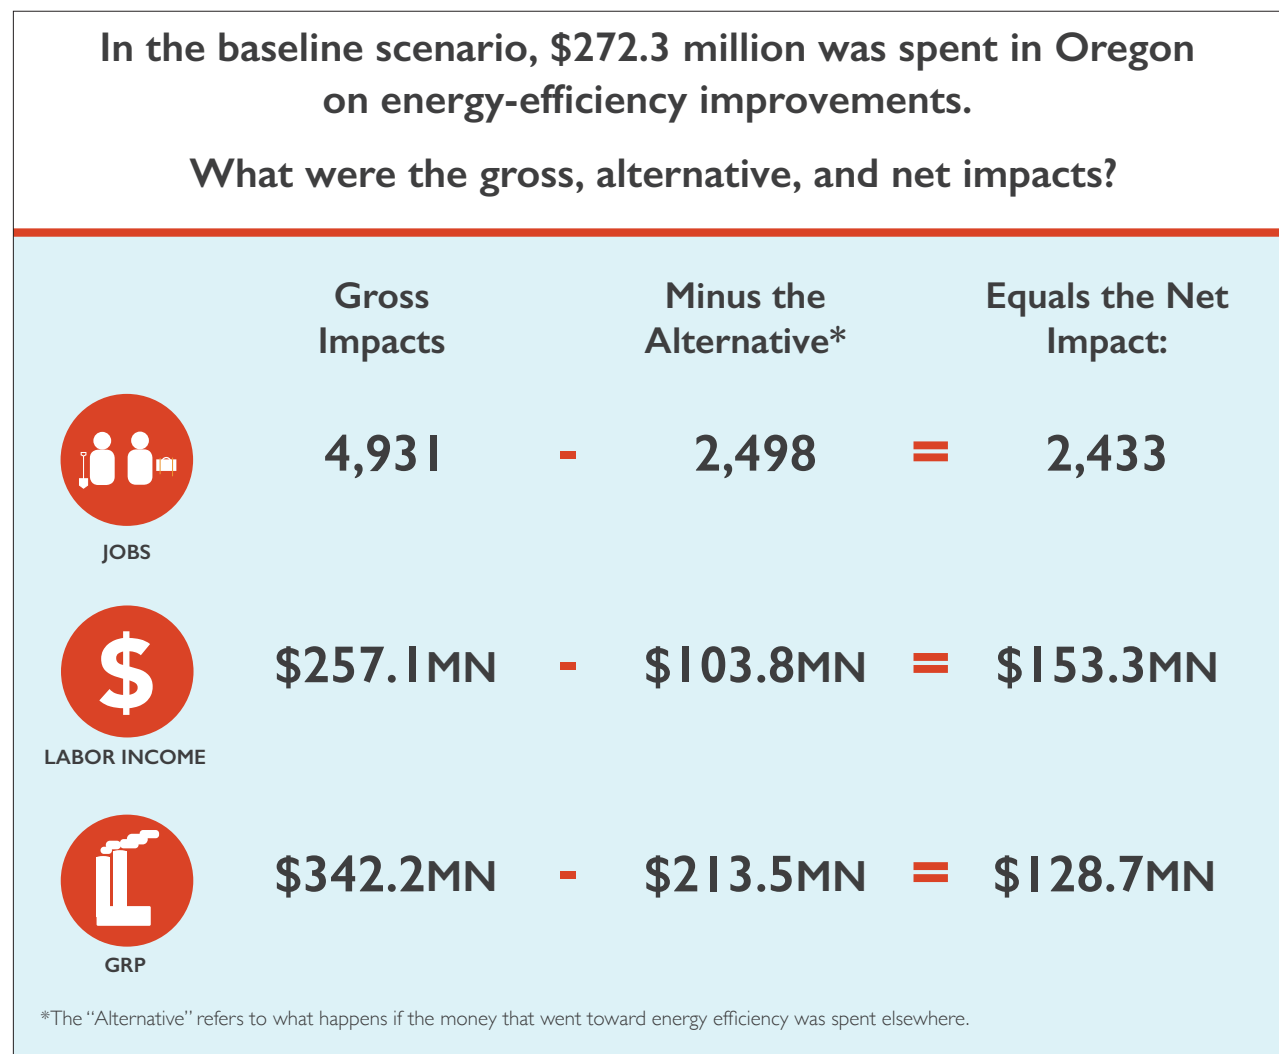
In the baseline scenario, $272.3 million was spent in Oregon on energy-efficiency improvements.

What were the gross, alternative, and net impacts?

| | Gross Impacts | | Minus the Alternative* | | Equals the Net Impact: |
|---|---|---|---|---|---|
| JOBS | 4,931 | - | 2,498 | = | 2,433 |
| LABOR INCOME | \$257.1MN | - | \$103.8MN | = | \$153.3MN |
| GRP | \$342.2MN | - | \$213.5MN | = | \$128.7MN |

*The "Alternative" refers to what happens if the money that went toward energy efficiency was spent elsewhere.